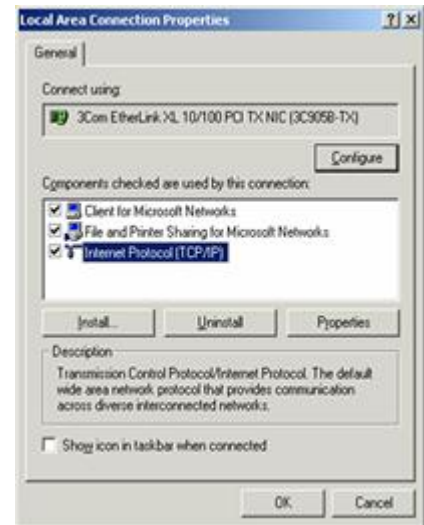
Local Area Connection Properties

?|X

General

Connect using:

3Com EtherLink XL 10/100 PCI TX NIC (3C905B-TX)

Configure

Components checked are used by this connection:

Client for Microsoft Networks

File and Printer Sharing for Microsoft Networks

Internet Protocol (TCP/IP)

Install...

Uninstall

Properties

Description

Transmission Control Protocol/Internet Protocol. The default wide area network protocol that provides communication across diverse interconnected networks.

Show icon in taskbar when connected

OK

Cancel